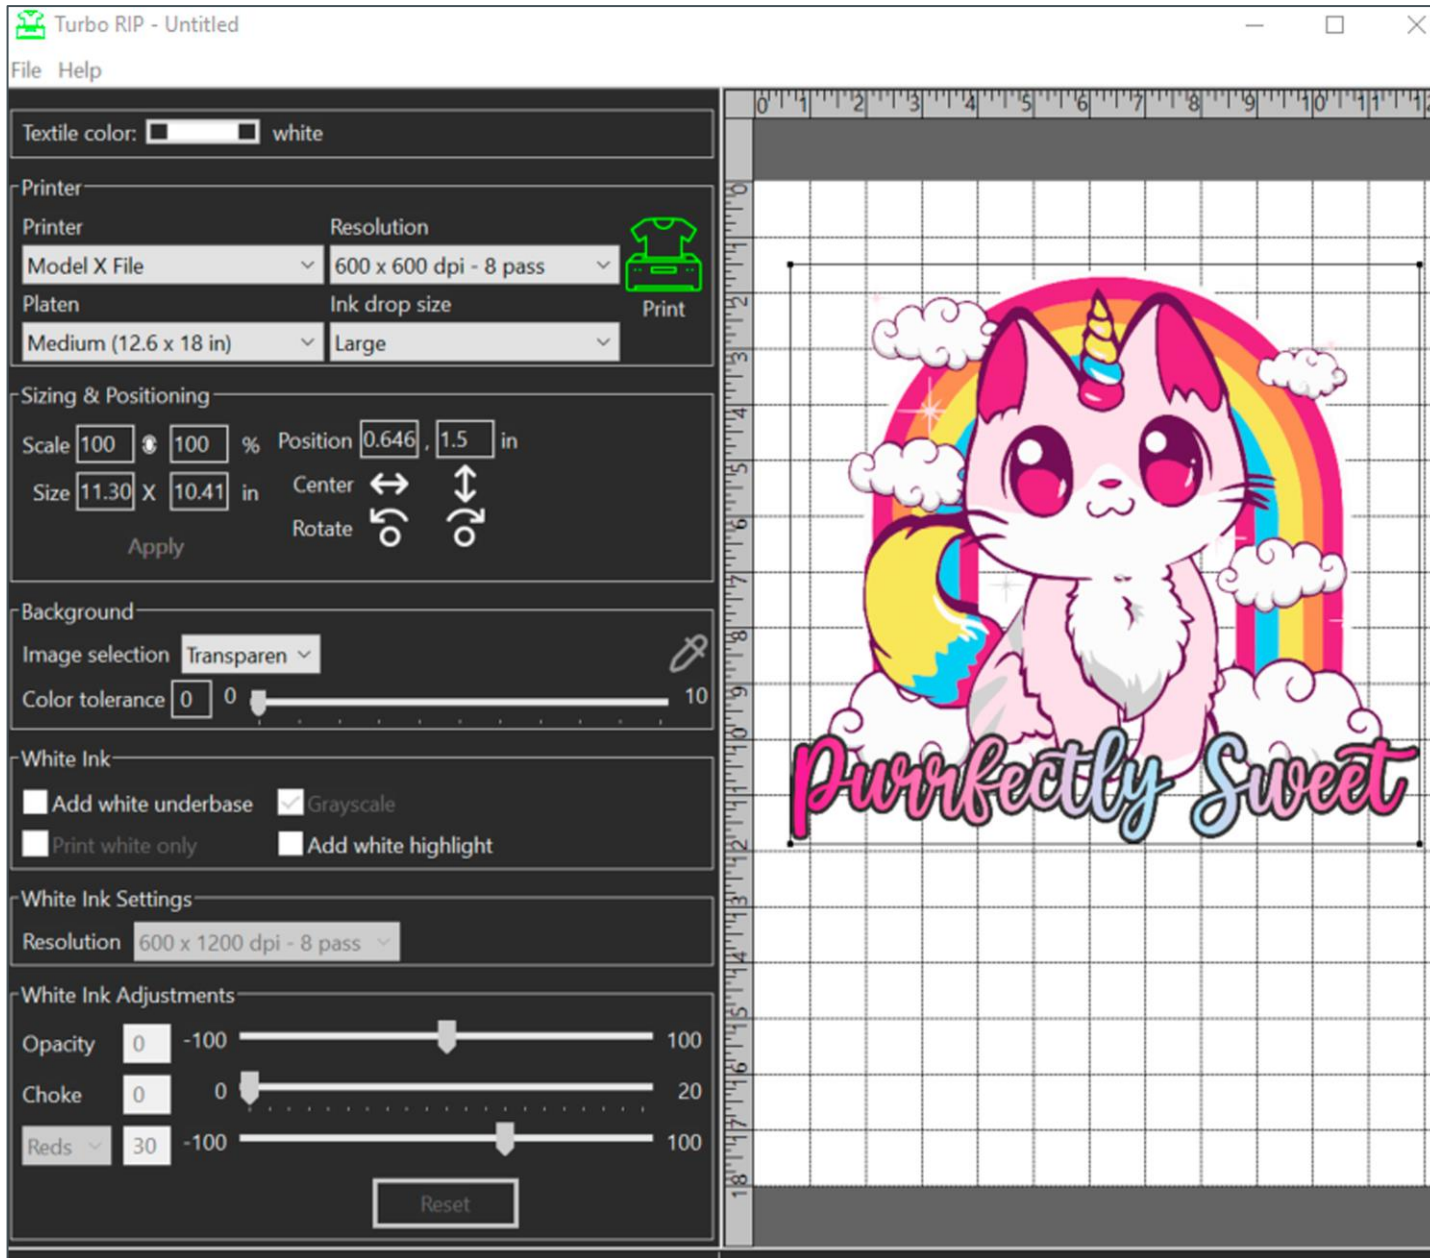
Turbo RIP - Untitled

File Help

Textile color: white

Printer

Printer
Model X File

Resolution
600 x 600 dpi - 8 pass

Print

Platen
Medium (12.6 x 18 in)

Ink drop size
Large

Sizing & Positioning

Scale 100 100 %
Position 0.646 , 1.5 in

Size 11.30 X 10.41 in
Center

Rotate

Apply

Background

Image selection Transparen

Color tolerance 0 0 10

White Ink

Add white underbase
Grayscale

Print white only
Add white highlight

White Ink Settings

Resolution 600 x 1200 dpi - 8 pass

White Ink Adjustments

Opacity 0 -100 100

Choke 0 0 20

Reds 30 -100 100

Reset

0 1 2 3 4 5 6 7 8 9 10 11 12

0 1 2 3 4 5 6 7 8 9 10 11 12 13 14 15 16 17 18

Purrfectly Sweet